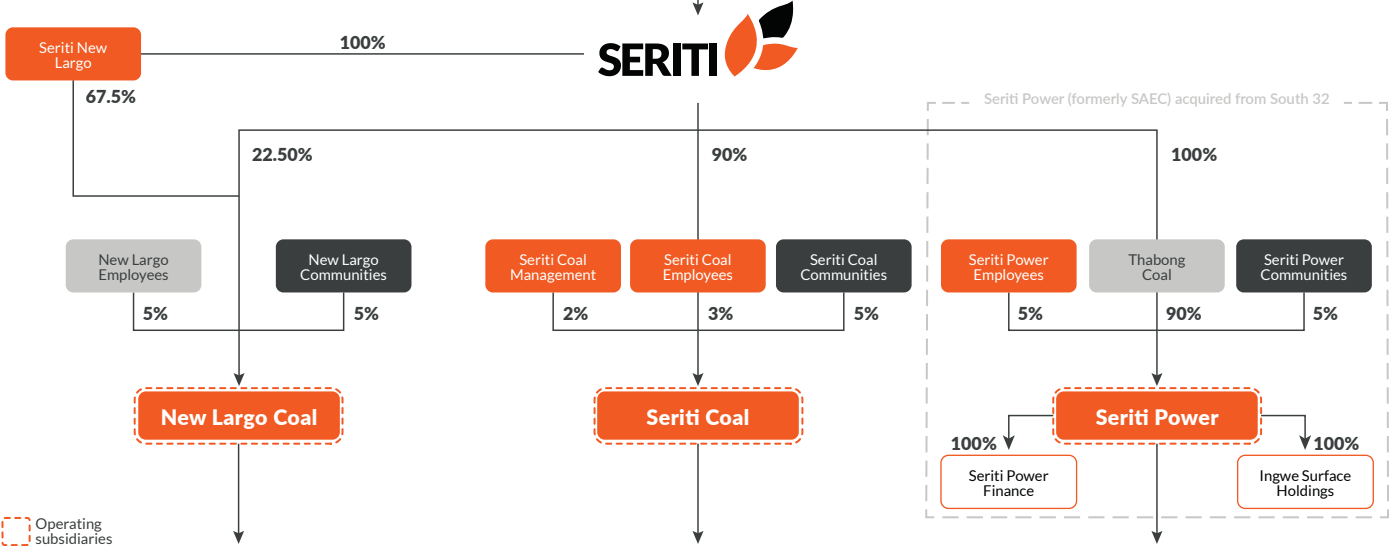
Seriti New Largo

100%

SERITI

67.5%

Seriti Power (formerly SAEC) acquired from South 32

22.50%

90%

100%

New Largo Employees

New Largo Communities

Seriti Coal Management

Seriti Coal Employees

Seriti Coal Communities

Seriti Power Employees

Thabong Coal

Seriti Power Communities

5%

5%

2%

3%

5%

5%

90%

5%

New Largo Coal

Seriti Coal

Seriti Power

100%

100%

Seriti Power Finance

Ingwe Surface Holdings

Operating subsidiaries